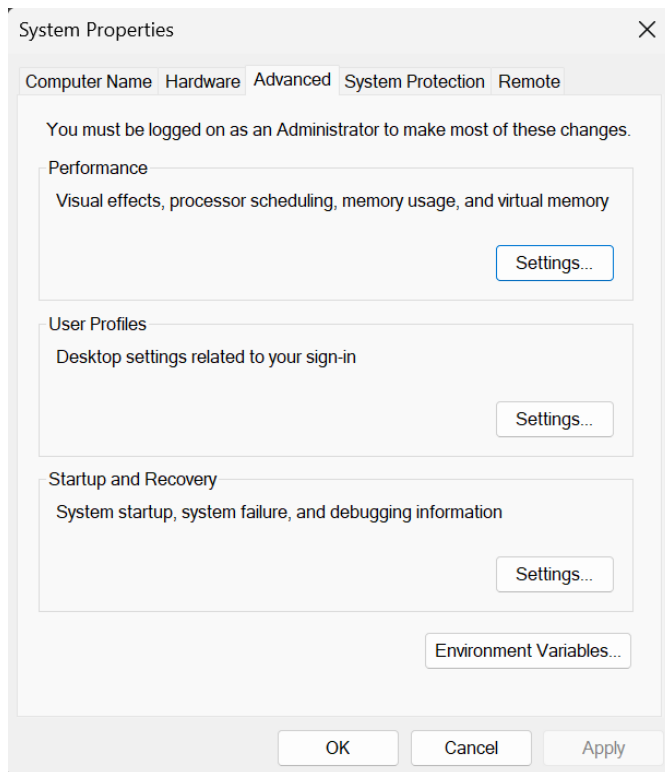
System Properties

Computer Name Hardware Advanced System Protection Remote

You must be logged on as an Administrator to make most of these changes.

Performance

Visual effects, processor scheduling, memory usage, and virtual memory

Settings...

User Profiles

Desktop settings related to your sign-in

Settings...

Startup and Recovery

System startup, system failure, and debugging information

Settings...

Environment Variables...

OK Cancel Apply